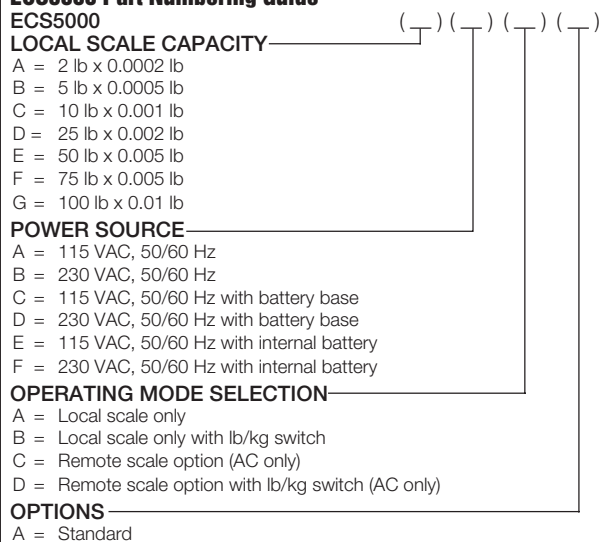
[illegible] Part Numbering Guide
ECS5000 (__) (__) (__) (__)

LOCAL SCALE CAPACITY
A = 2 lb x 0.0002 lb
B = 5 lb x 0.0005 lb
C = 10 lb x 0.001 lb
D = 25 lb x 0.002 lb
E = 50 lb x 0.005 lb
F = 75 lb x 0.005 lb
G = 100 lb x 0.01 lb

POWER SOURCE
A = 115 VAC, 50/60 Hz
B = 230 VAC, 50/60 Hz
C = 115 VAC, 50/60 Hz with battery base
D = 230 VAC, 50/60 Hz with battery base
E = 115 VAC, 50/60 Hz with internal battery
F = 230 VAC, 50/60 Hz with internal battery

OPERATING MODE SELECTION
A = Local scale only
B = Local scale only with lb/kg switch
C = Remote scale option (AC only)
D = Remote scale option with lb/kg switch (AC only)

OPTIONS
A = Standard